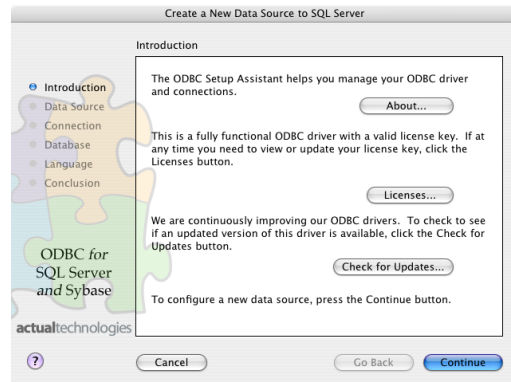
Create a New Data Source to SQL Server

Introduction

Introduction
Data Source
Connection
Database
Language
Conclusion

ODBC for SQL Server and Sybase

actualtechnologies

The ODBC Setup Assistant helps you manage your ODBC driver and connections.

About...

This is a fully functional ODBC driver with a valid license key. If at any time you need to view or update your license key, click the Licenses button.

Licenses...

We are continuously improving our ODBC drivers. To check to see if an updated version of this driver is available, click the Check for Updates button.

Check for Updates...

To configure a new data source, press the Continue button.

?

Cancel

Go Back

Continue